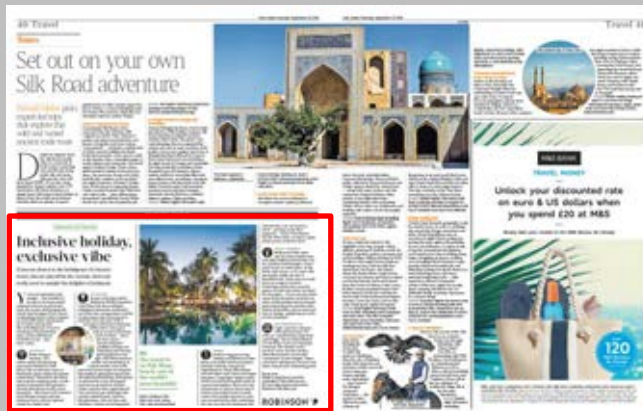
40 Travel

Travel 41

Set out on your own Silk Road adventure

Inclusive holiday, exclusive vibe

ROBINSON

TRAVEL MONEY

Unlock your discounted rate on euro & US dollars when you spend £20 at M&S

120